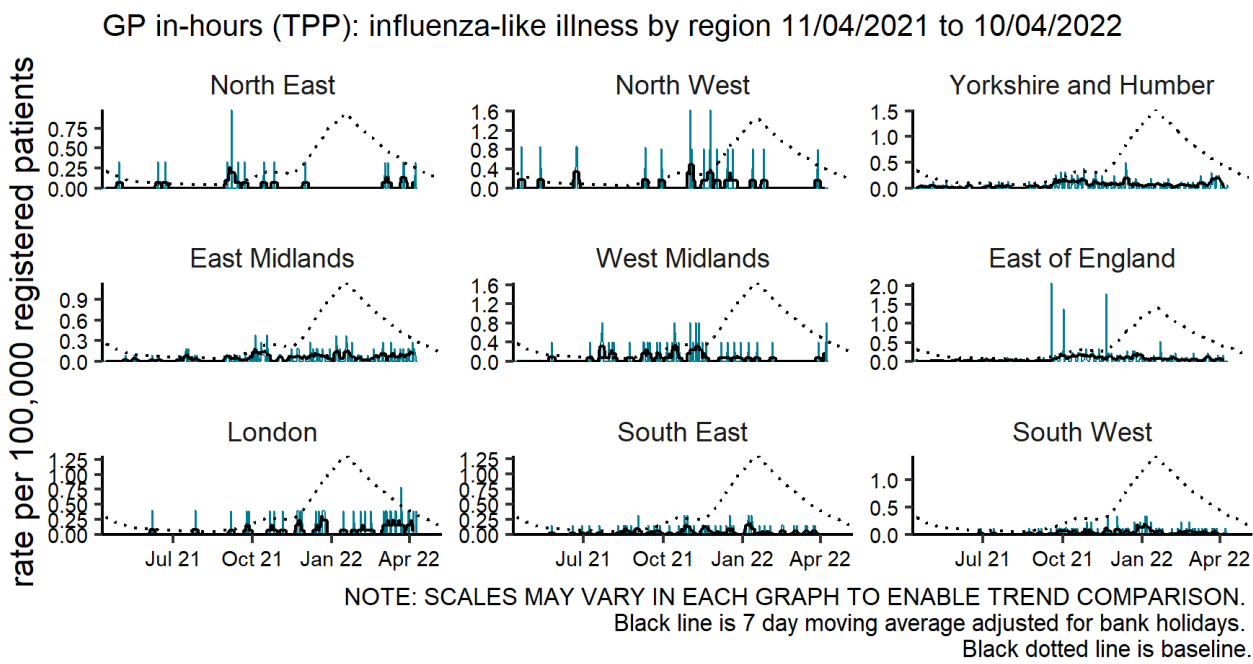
GP in-hours (TPP): influenza-like illness by region 11/04/2021 to 10/04/2022

rate per 100,000 registered patients

North East
0.75
0.50
0.25
0.00

North West
1.6
1.2
0.8
0.4
0.0

Yorkshire and Humber
1.5
1.0
0.5
0.0

East Midlands
0.9
0.6
0.3
0.0

West Midlands
1.6
1.2
0.8
0.4
0.0

East of England
2.0
1.5
1.0
0.5
0.0

London
1.25
1.00
0.75
0.50
0.25
0.00

South East
1.25
1.00
0.75
0.50
0.25
0.00

South West
1.0
0.5
0.0

Jul 21 Oct 21 Jan 22 Apr 22
Jul 21 Oct 21 Jan 22 Apr 22
Jul 21 Oct 21 Jan 22 Apr 22

NOTE: SCALES MAY VARY IN EACH GRAPH TO ENABLE TREND COMPARISON.
Black line is 7 day moving average adjusted for bank holidays.
Black dotted line is baseline.